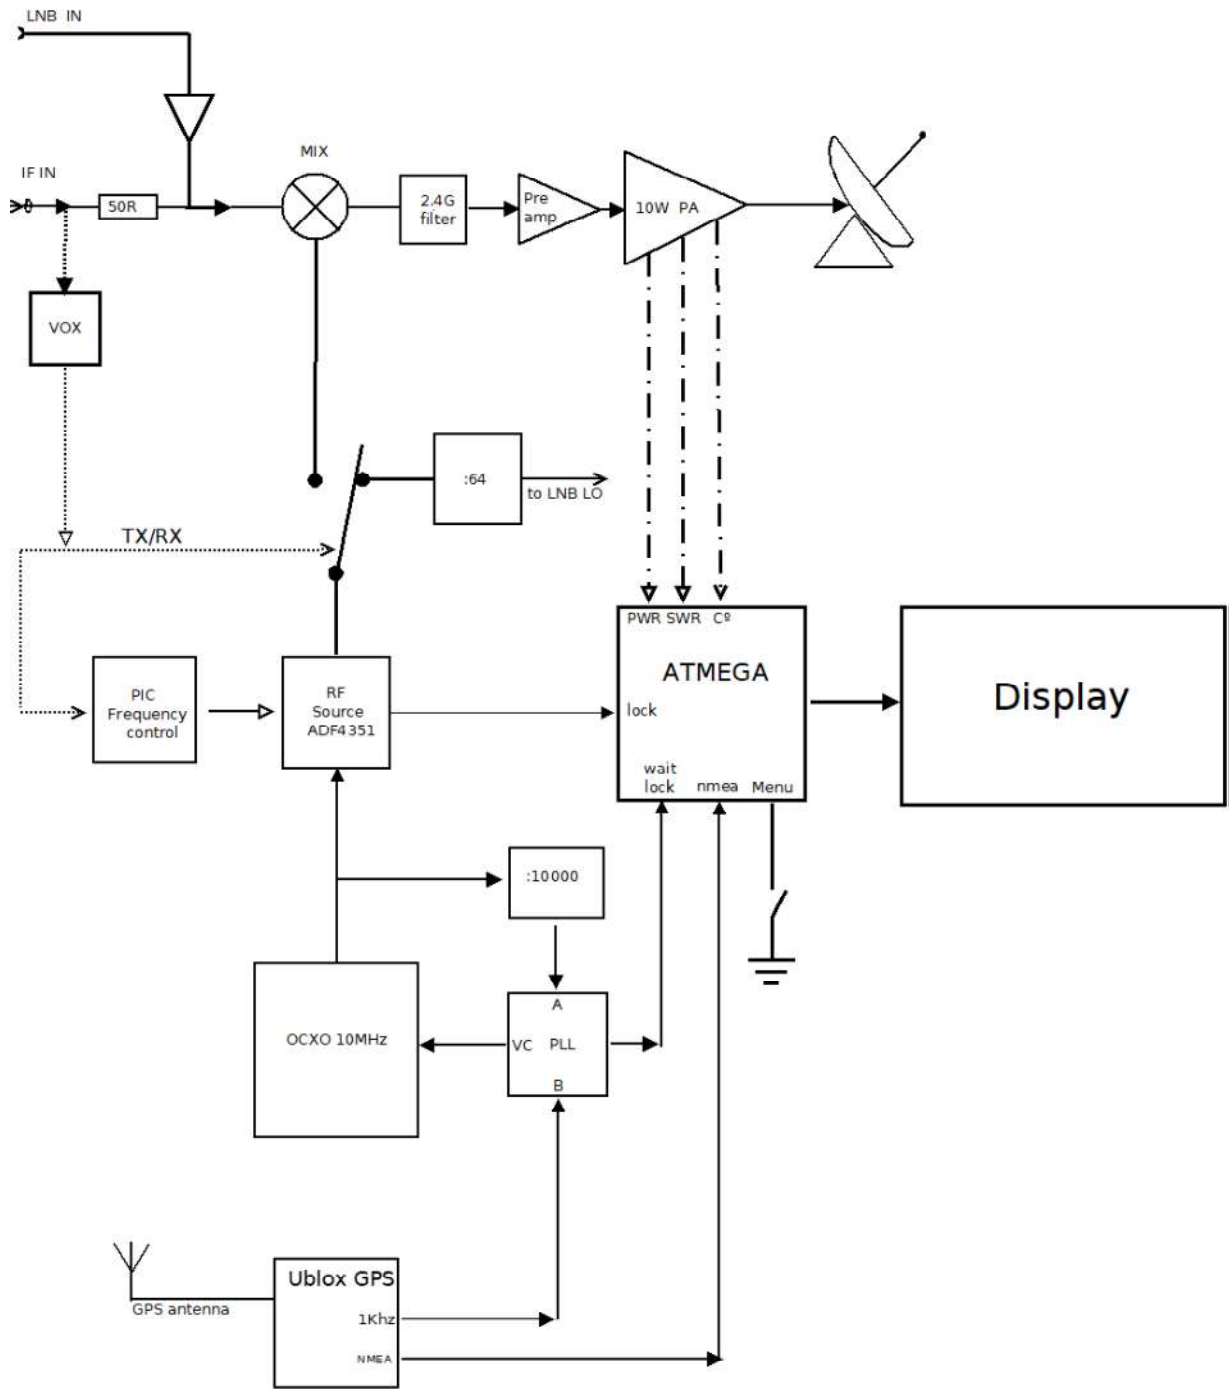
LNB IN

IF IN

50R

MIX

2.4G filter

Pre amp

10W PA

VOX

:64

to LNB LO

TX/RX

PWR SWR Cº

ATMEGA

lock

wait lock

nmea

Menu

Display

PIC Frequency control

RF Source ADF4351

:10000

OCXO 10MHz

A

VC PLL

B

Ublox GPS

GPS antenna

1Khz

NMEA